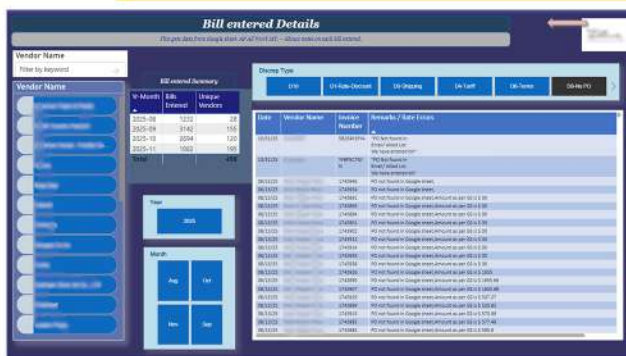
Bill entered Details

This gets data from google sheet. All of Vendor list ~ Allows notes on each bill entered.

Vendor Name

Filter by keyword

Vendor Name

Bill entered Summary

| Yr-Month | Bills Entered | Unique Vendors |
|---|---|---|
| 2025-08 | 1232 | 28 |
| 2025-09 | 3742 | 155 |
| 2025-10 | 2094 | 120 |
| 2025-11 | 1002 | 165 |
| Total | | 458 |

Year

2025

Month

Aug

Oct

Nov

Sep

Discrep Type

Ent

ON-Rate-Discount

ON-Shipping

ON-Tariff

ON-Terms

ON-No PO

| Date | Vendor Name | Invoice Number | Remarks / Rate Errors |
|---|---|---|---|
| 10/31/25 | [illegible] | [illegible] | "PO Not found in Errors" Allow List We have entered ok?" |
| 10/31/25 | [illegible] | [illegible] | "PO Not found in Errors" Allow List We have entered ok?" |
| 08/13/25 | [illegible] | 1743945 | PO not found in Google sheet. |
| 08/13/25 | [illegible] | 1743956 | PO not found in Google sheet. |
| 08/13/25 | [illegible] | 1743965 | PO not found in Google sheet.Amount as per GG is $ 00 |
| 08/13/25 | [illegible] | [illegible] | PO not found in Google sheet.Amount as per GG is $ 00 |
| 08/13/25 | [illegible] | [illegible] | PO not found in Google sheet.Amount as per GG is $ 00 |
| 08/13/25 | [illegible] | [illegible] | PO not found in Google sheet.Amount as per GG is $ 00 |
| 08/13/25 | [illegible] | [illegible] | PO not found in Google sheet.Amount as per GG is $ 00 |
| 08/13/25 | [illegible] | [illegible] | PO not found in Google sheet.Amount as per GG is $ 00 |
| 08/13/25 | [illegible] | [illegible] | PO not found in Google sheet.Amount as per GG is $ 00 |
| 08/13/25 | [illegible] | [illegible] | PO not found in Google sheet.Amount as per GG is $ 00 |
| 08/13/25 | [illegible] | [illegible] | PO not found in Google sheet. |
| 08/13/25 | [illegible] | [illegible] | PO not found in Google sheet.Amount as per GG is $ 1003 |
| 08/13/25 | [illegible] | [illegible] | PO not found in Google sheet.Amount as per GG is $ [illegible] |
| 08/13/25 | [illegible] | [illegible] | PO not found in Google sheet.Amount as per GG is $ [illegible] |
| 08/13/25 | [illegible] | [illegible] | PO not found in Google sheet.Amount as per GG is $ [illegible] |
| 08/13/25 | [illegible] | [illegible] | PO not found in Google sheet.Amount as per GG is $ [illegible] |
| 08/13/25 | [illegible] | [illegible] | PO not found in Google sheet.Amount as per GG is $ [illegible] |
| 08/13/25 | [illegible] | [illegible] | PO not found in Google sheet.Amount as per GG is $ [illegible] |
| 08/13/25 | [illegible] | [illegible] | PO not found in Google sheet.Amount as per GG is $ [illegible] |